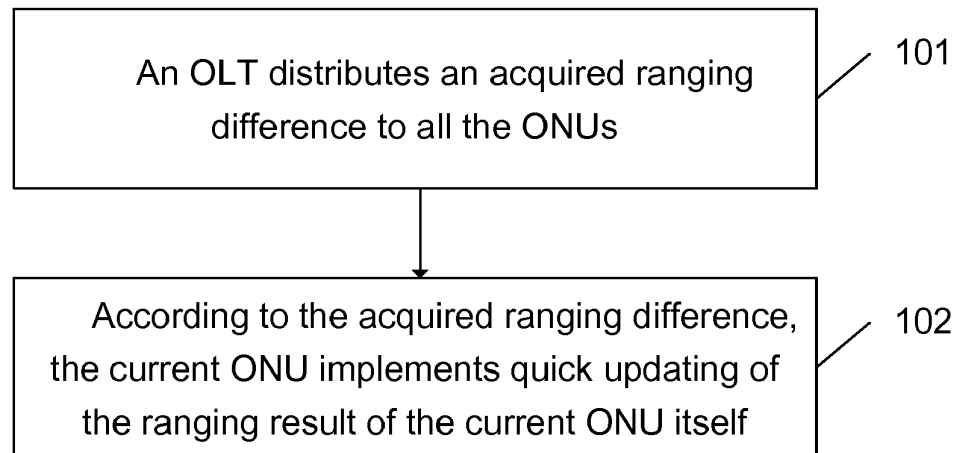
An OLT distributes an acquired ranging difference to all the ONUs

101

According to the acquired ranging difference, the current ONU implements quick updating of the ranging result of the current ONU itself

102